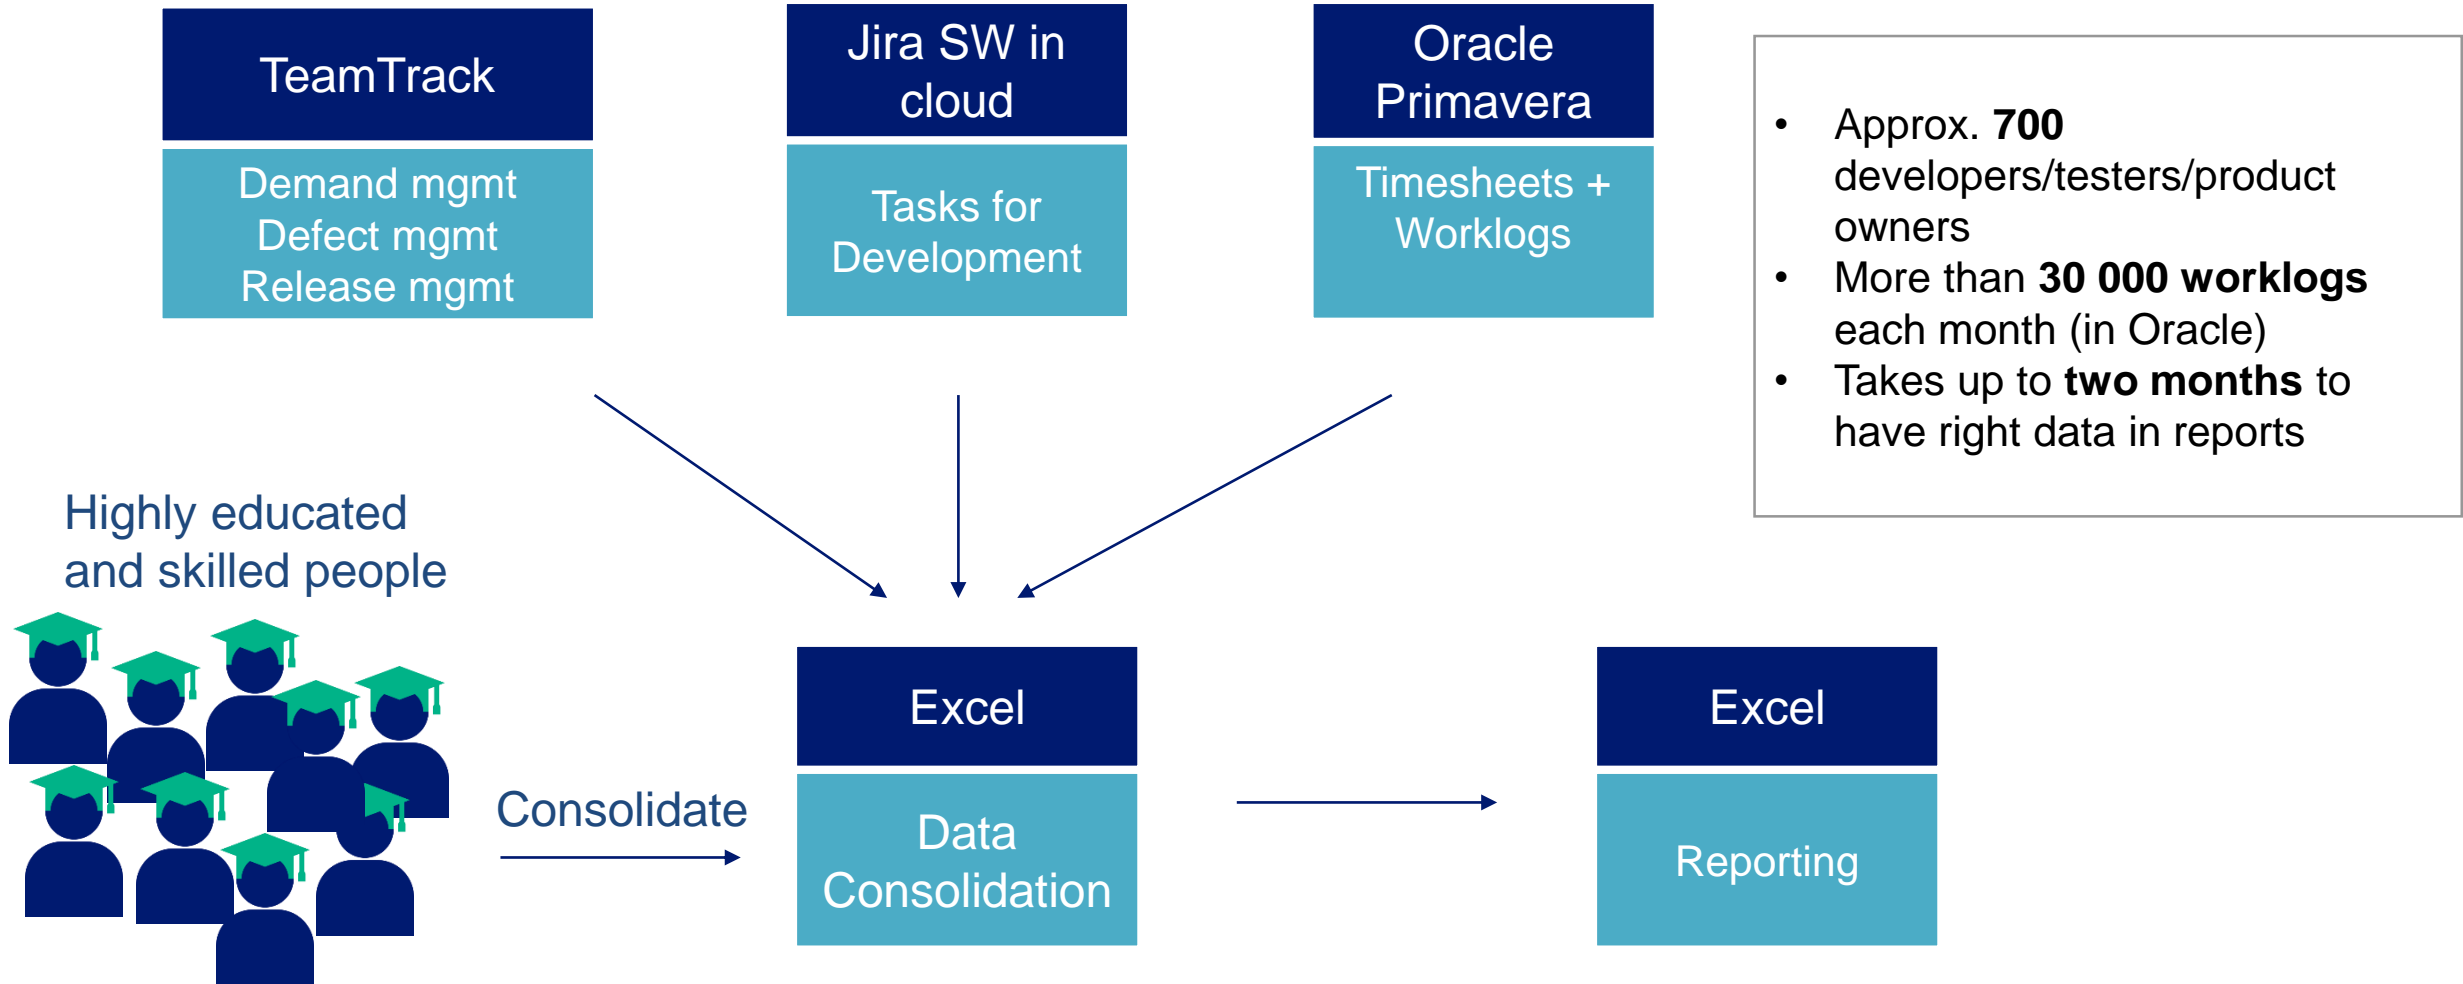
TeamTrack

Demand mgmt
Defect mgmt
Release mgmt

Jira SW in cloud

Tasks for Development

Oracle Primavera

Timesheets + Worklogs

- Approx. **700** developers/testers/product owners
- More than **30 000 worklogs** each month (in Oracle)
- Takes up to **two months** to have right data in reports

Highly educated and skilled people

Consolidate

Excel

Data Consolidation

Excel

Reporting